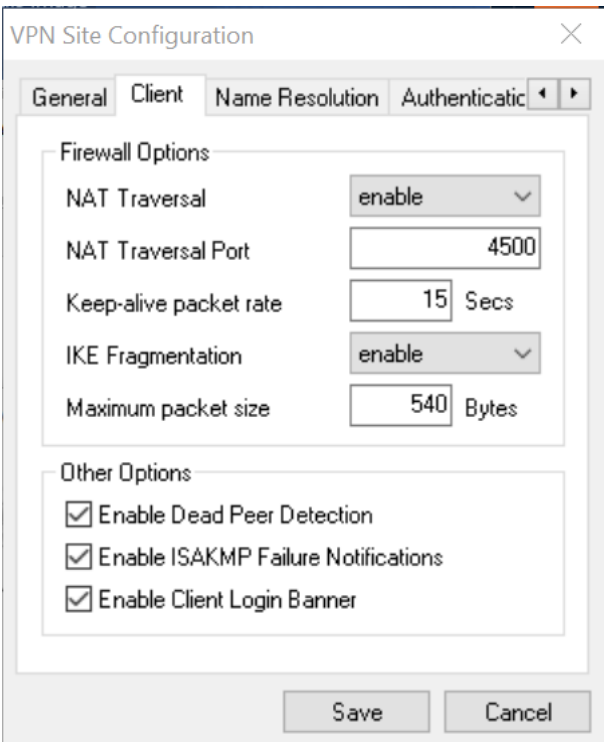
VPN Site Configuration

General | Client | Name Resolution | Authenticatic

Firewall Options

NAT Traversal: enable

NAT Traversal Port: 4500

Keep-alive packet rate: 15 Secs

IKE Fragmentation: enable

Maximum packet size: 540 Bytes

Other Options

☑ Enable Dead Peer Detection

☑ Enable ISAKMP Failure Notifications

☑ Enable Client Login Banner

Save | Cancel